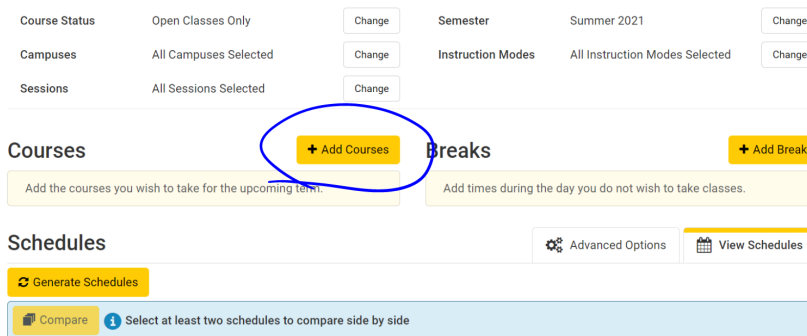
Course Status Open Classes Only Change

Campuses All Campuses Selected Change

Sessions All Sessions Selected Change

Semester Summer 2021 Change

Instruction Modes All Instruction Modes Selected Change

Courses

+ Add Courses

Add the courses you wish to take for the upcoming term.

Breaks

+ Add Break

Add times during the day you do not wish to take classes.

Schedules

Advanced Options

View Schedules

Generate Schedules

Compare

Select at least two schedules to compare side by side